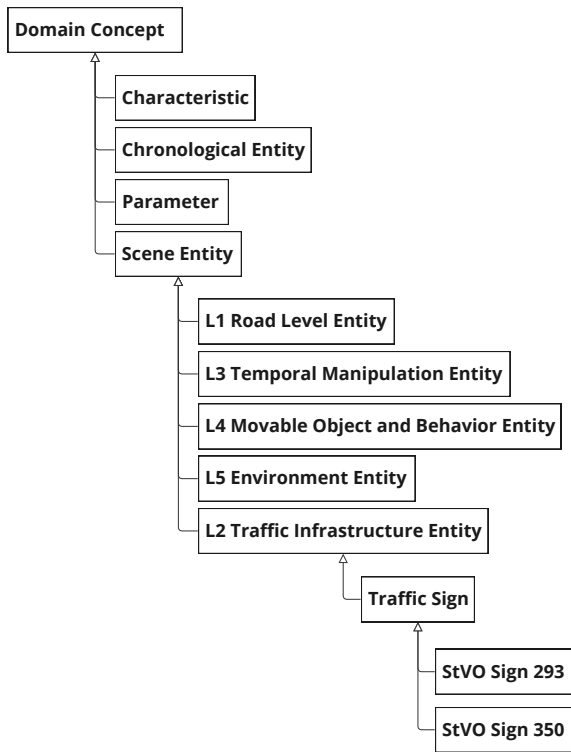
Domain Concept

Characteristic

Chronological Entity

Parameter

Scene Entity

L1 Road Level Entity

L3 Temporal Manipulation Entity

L4 Movable Object and Behavior Entity

L5 Environment Entity

L2 Traffic Infrastructure Entity

Traffic Sign

StVO Sign 293

StVO Sign 350